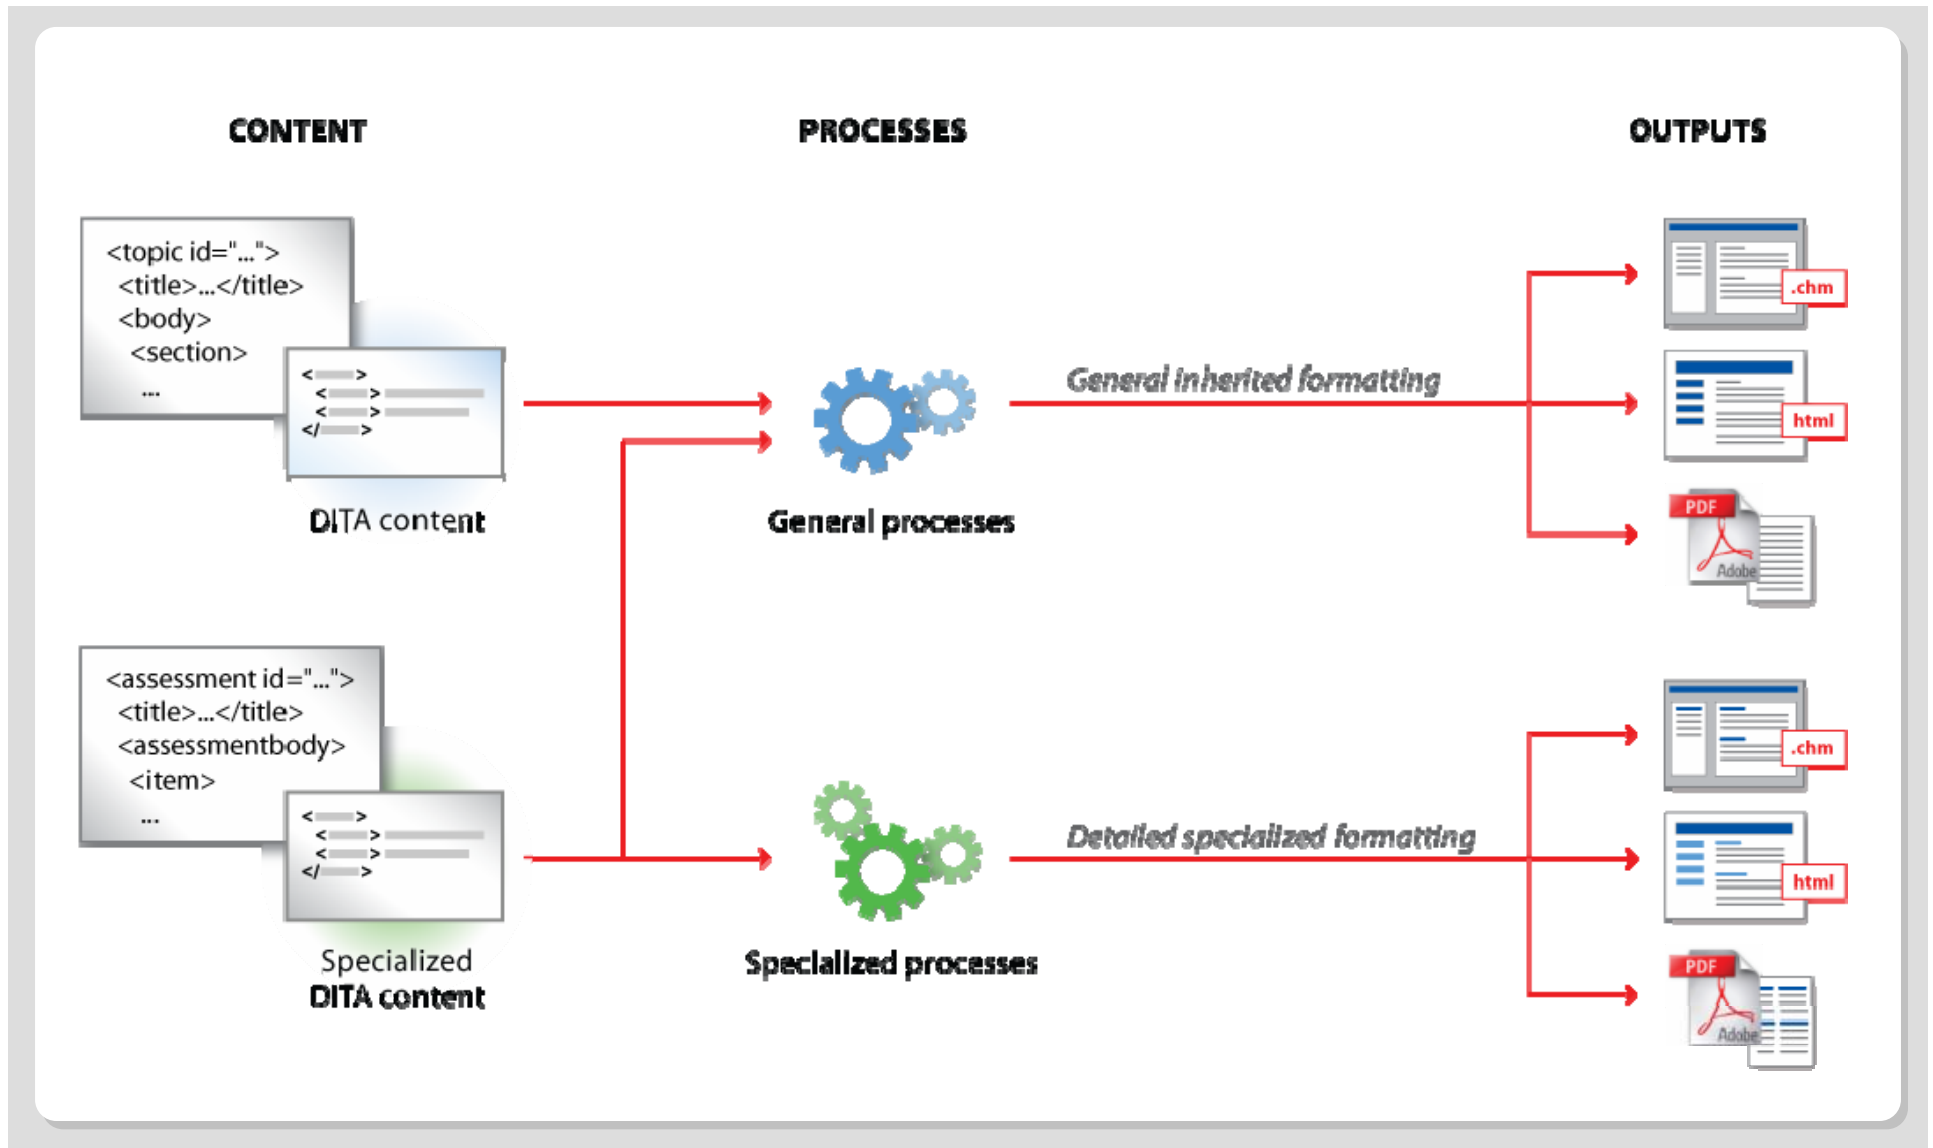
CONTENT

PROCESSES

OUTPUTS

<topic id="...">
<title>...</title>
<body>
<section>
...

<
< >
< >
</ >

DITA content

General processes

General inherited formatting

.chm

html

PDF

Adobe

<assessment id="...">
<title>...</title>
<assessmentbody>
<item>
...

<
< >
< >
</ >

Specialized
DITA content

Specialized processes

Detailed specialized formatting

.chm

html

PDF

Adobe